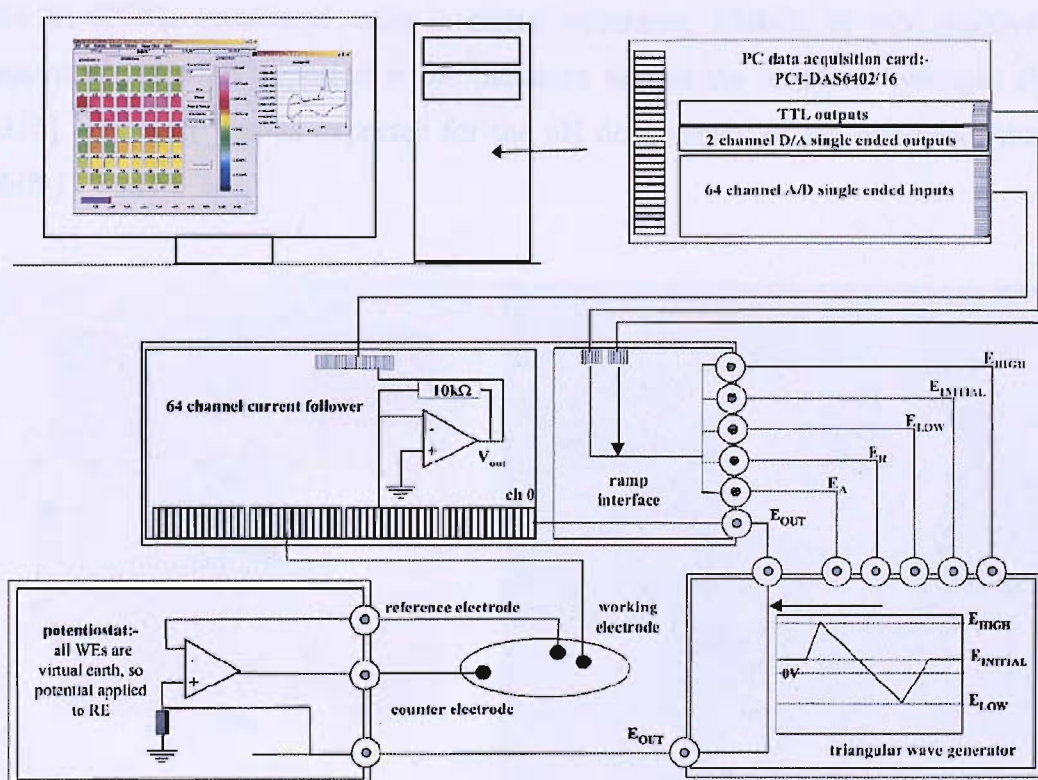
PC data acquisition card:-
PCI-DAS6402/16

TTL outputs

2 channel D/A single ended outputs

64 channel A/D single ended inputs

$10k\Omega$

64 channel current follower

-

+

$V_{out}$

ch 0

ramp interface

$E_{HIGH}$

$E_{INITIAL}$

$E_{LOW}$

$E_{B}$

$E_{A}$

$E_{OUT}$

potentiostat:- all WEs are virtual earth, so potential applied to RE

reference electrode

working electrode

counter electrode

$E_{OUT}$

$E_{HIGH}$

$E_{INITIAL}$

0V

$E_{LOW}$

triangular wave generator